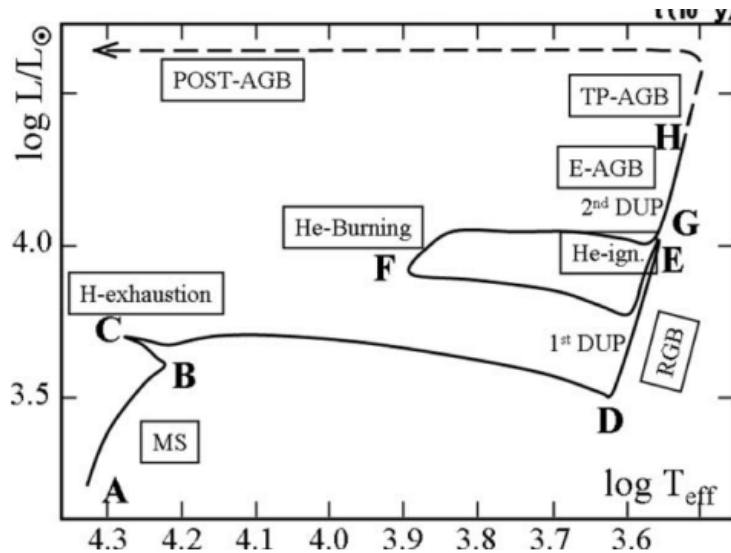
t(10 y)

log $L/L_{\odot}$

POST-AGB

TP-AGB

H

E-AGB

$2^{nd}$ DUP

G

He-Burning

F

He-ign.

E

H-exhaustion

C

$1^{st}$ DUP

RGB

B

D

MS

A

log $T_{eff}$

4.0

3.5

4.3 4.2 4.1 4.0 3.9 3.8 3.7 3.6